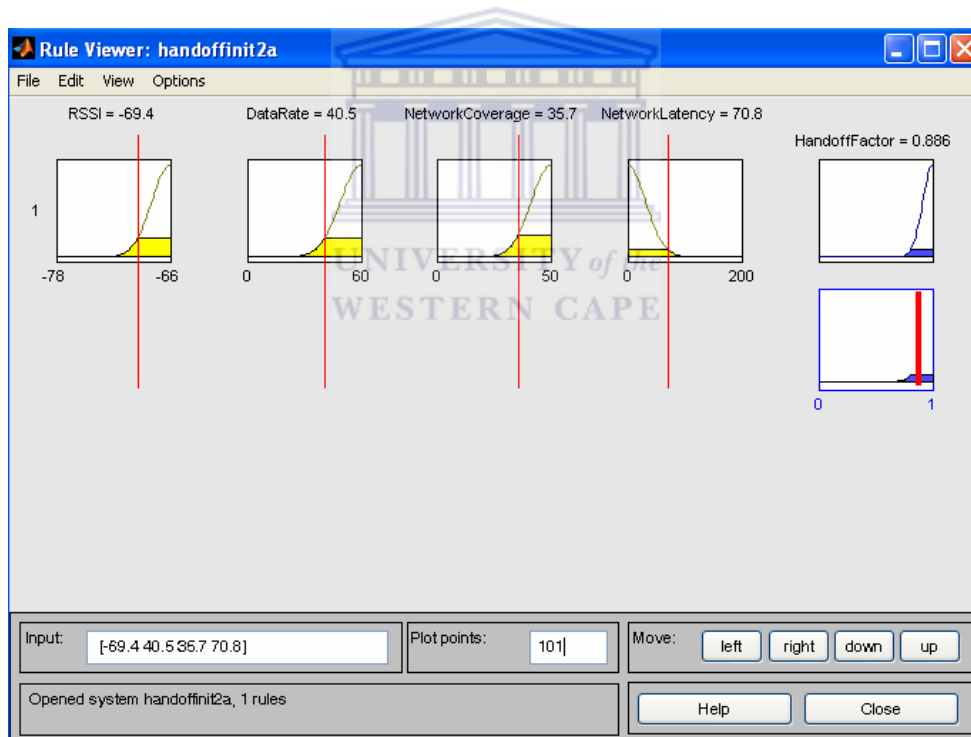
Rule Viewer: handoffinit2a

File Edit View Options

RSSI = -69.4

DataRate = 40.5

NetworkCoverage = 35.7

NetworkLatency = 70.8

HandoffFactor = 0.886

1

-78 -66

0 60

0 50

0 200

0 1

UNIVERSITY of the
WESTERN CAPE

Input: [-69.4 40.5 35.7 70.8]

Plot points: 101

Move: left right down up

Opened system handoffinit2a, 1 rules

Help Close